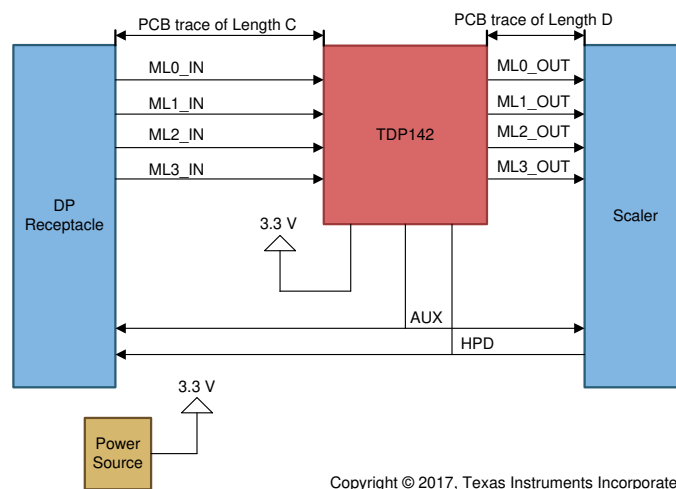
PCB trace of Length C

PCB trace of Length D

ML0_IN

ML1_IN

ML2_IN

ML3_IN

TDP142

ML0_OUT

ML1_OUT

ML2_OUT

ML3_OUT

DP Receptacle

Scaler

3.3 V

AUX

HPD

3.3 V

Power Source

Copyright © 2017, Texas Instruments Incorporate